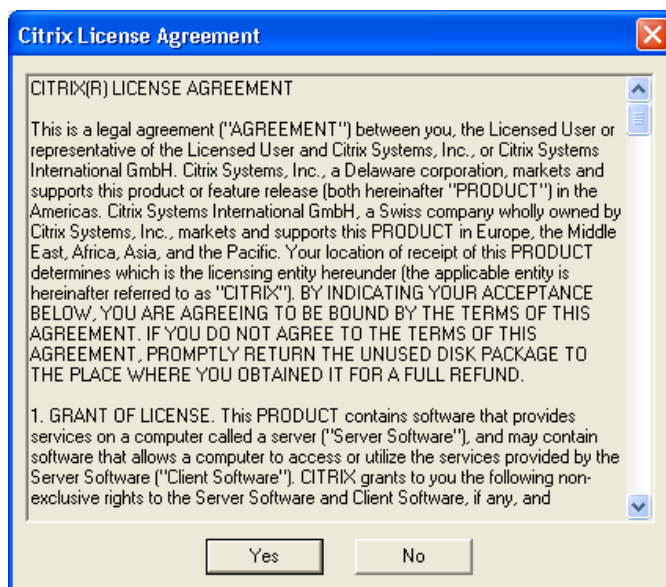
Citrix License Agreement

CITRIX(R) LICENSE AGREEMENT

This is a legal agreement ("AGREEMENT") between you, the Licensed User or representative of the Licensed User and Citrix Systems, Inc., or Citrix Systems International GmbH. Citrix Systems, Inc., a Delaware corporation, markets and supports this product or feature release (both hereinafter "PRODUCT") in the Americas. Citrix Systems International GmbH, a Swiss company wholly owned by Citrix Systems, Inc., markets and supports this PRODUCT in Europe, the Middle East, Africa, Asia, and the Pacific. Your location of receipt of this PRODUCT determines which is the licensing entity hereunder (the applicable entity is hereinafter referred to as "CITRIX"). BY INDICATING YOUR ACCEPTANCE BELOW, YOU ARE AGREEING TO BE BOUND BY THE TERMS OF THIS AGREEMENT. IF YOU DO NOT AGREE TO THE TERMS OF THIS AGREEMENT, PROMPTLY RETURN THE UNUSED DISK PACKAGE TO THE PLACE WHERE YOU OBTAINED IT FOR A FULL REFUND.

1. GRANT OF LICENSE. This PRODUCT contains software that provides services on a computer called a server ("Server Software"), and may contain software that allows a computer to access or utilize the services provided by the Server Software ("Client Software"). CITRIX grants to you the following non-exclusive rights to the Server Software and Client Software, if any, and

Yes

No